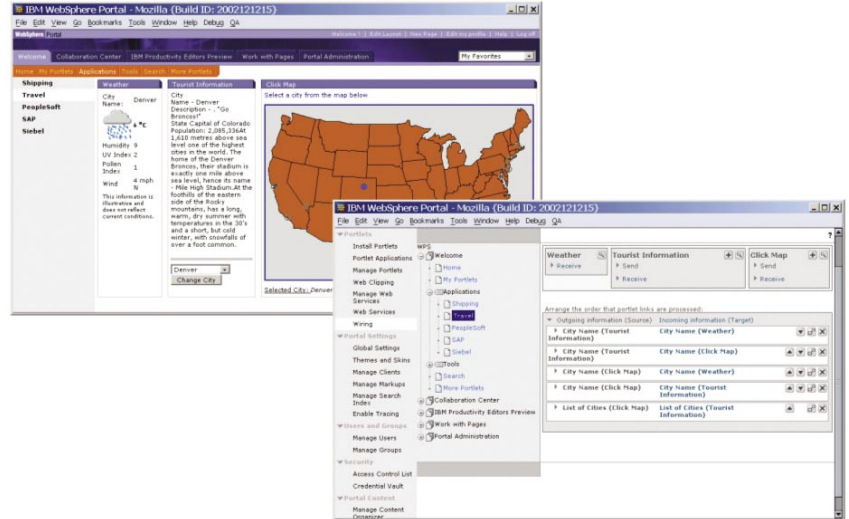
IBM WebSphere Portal - Mozilla (Build ID: 2002121215)

File Edit View Go Bookmarks Tools Window Help Debug QA

WebSphere Portal

Welcome | Edit Layout | New Page | Edit my profile | Help | Log off

Welcome | Collaboration Center | IBM Productivity Editors Preview | Work with Pages | Portal Administration

My Favorites

Home | My Portlets | Applications | Tools | Search | More Portlets

Shipping
Travel
PeopleSoft
SAP
Siebel

Weather

City Name: Denver

6 °C

Humidity 9
UV Index 2
Pollen Index 1
Wind 4 mph N

This information is illustrative and does not reflect current conditions.

Tourist Information

City
Name - Denver
Description - . "Go Broncos!"
State Capital of Colorado
Population: 2,085,336
At 1,610 metres above sea level one of the highest cities in the world. The home of the Denver Broncos, their stadium is exactly one mile above sea level, hence its name - Mile High Stadium. At the foothills of the eastern side of the Rocky mountains, has a long, warm, dry summer with temperatures in the 30's and a short, but cold winter, with snowfalls of over a foot common.

Denver
Change City

Click Map

Select a city from the map below

Selected City: Denver

IBM WebSphere Portal - Mozilla (Build ID: 2002121215)

File Edit View Go Bookmarks Tools Window Help Debug QA

Portlets
Install Portlets
Portlet Applications
Manage Portlets
Web Clipping
Manage Web Services
Web Services
Wiring
Portal Settings
Global Settings
Themes and Skins
Manage Clients
Manage Markups
Manage Search Index
Enable Tracing
Users and Groups
Manage Users
Manage Groups
Security
Access Control List
Credential Vault
Portal Content
Manage Content Organizer

WPS
Welcome
Home
My Portlets
Applications
Shipping
Travel
PeopleSoft
SAP
Siebel
Tools
Search
More Portlets
Collaboration Center
IBM Productivity Editors Preview
Work with Pages
Portal Administration

Weather
Receive

Tourist Information
Send
Receive

Click Map
Send
Receive

Arrange the order that portlet links are processed:

| Outgoing information (Source) | Incoming information (Target) |
|---|---|
| City Name (Tourist Information) | City Name (Weather) |
| City Name (Tourist Information) | City Name (Click Map) |
| City Name (Click Map) | City Name (Weather) |
| City Name (Click Map) | City Name (Tourist Information) |
| List of Cities (Click Map) | List of Cities (Tourist Information) |